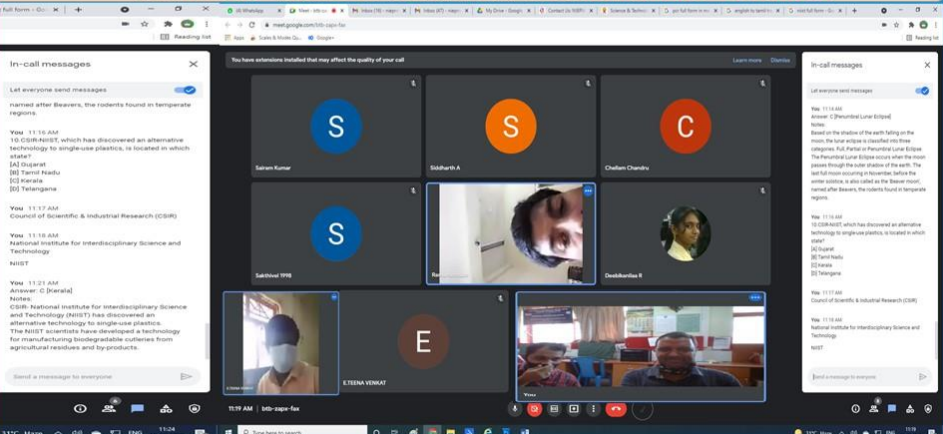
In-call messages

Let everyone send messages

named after Beavers, the rodents found in temperate regions.

You 11:16 AM
10 CSIR-NIIST, which has discovered an alternative technology to single-use plastics, is located in which state?
[A] Gujarat
[B] Tamil Nadu
[C] Kerala
[D] Telangana

You 11:17 AM
Council of Scientific & Industrial Research (CSIR)

You 11:18 AM
National Institute for Interdisciplinary Science and Technology

NIIST

You 11:21 AM
Answer: C [Kerala]
Notes:
CSIR-National Institute for Interdisciplinary Science and Technology (NIIST) has discovered an alternative technology to single-use plastics. The NIIST scientists have developed a technology for manufacturing biodegradable cutleries from agricultural residues and by-products.

Send a message to everyone

You have extensions installed that may affect the quality of your call
Learn more Dismiss

meet.google.com/btb-zapx-fax

Sairam Kumar
Siddharth A
Chellam Chandru
Sakthivel 1998
Devibikarilas R
E.TEENA VENKAT
You

11:19 AM | btb-zapx-fax

In-call messages

Let everyone send messages

You 11:14 AM
Answer: C [Penumbral Lunar Eclipse]
Notes:
Based on the shadow of the earth falling on the moon, the lunar eclipse is classified into three categories. Full, Partial or Penumbral Lunar Eclipse.
The Penumbral Lunar Eclipse occurs when the moon passes through the outer shadow of the earth. The last full moon occurring in November, before the winter solstice, is also called as the Beaver moon, named after Beavers, the rodents found in temperate regions.

You 11:16 AM
10 CSIR-NIIST, which has discovered an alternative technology to single-use plastics, is located in which state?
[A] Gujarat
[B] Tamil Nadu
[C] Kerala
[D] Telangana

You 11:17 AM
Council of Scientific & Industrial Research (CSIR)

You 11:18 AM
National Institute for Interdisciplinary Science and Technology

NIIST

Send a message to everyone